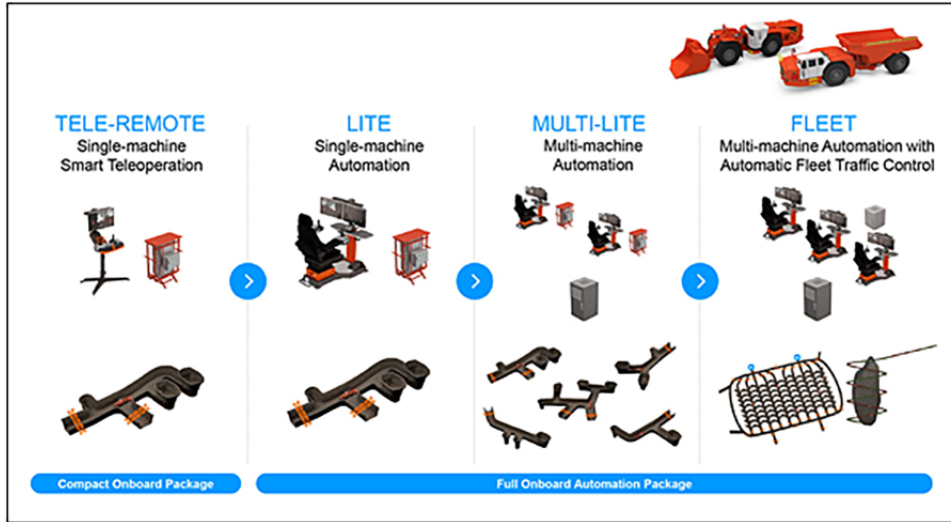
TELE-REMOTE
Single-machine
Smart Teleoperation

LITE
Single-machine
Automation

MULTI-LITE
Multi-machine
Automation

FLEET
Multi-machine Automation with
Automatic Fleet Traffic Control

Compact Onboard Package

Full Onboard Automation Package